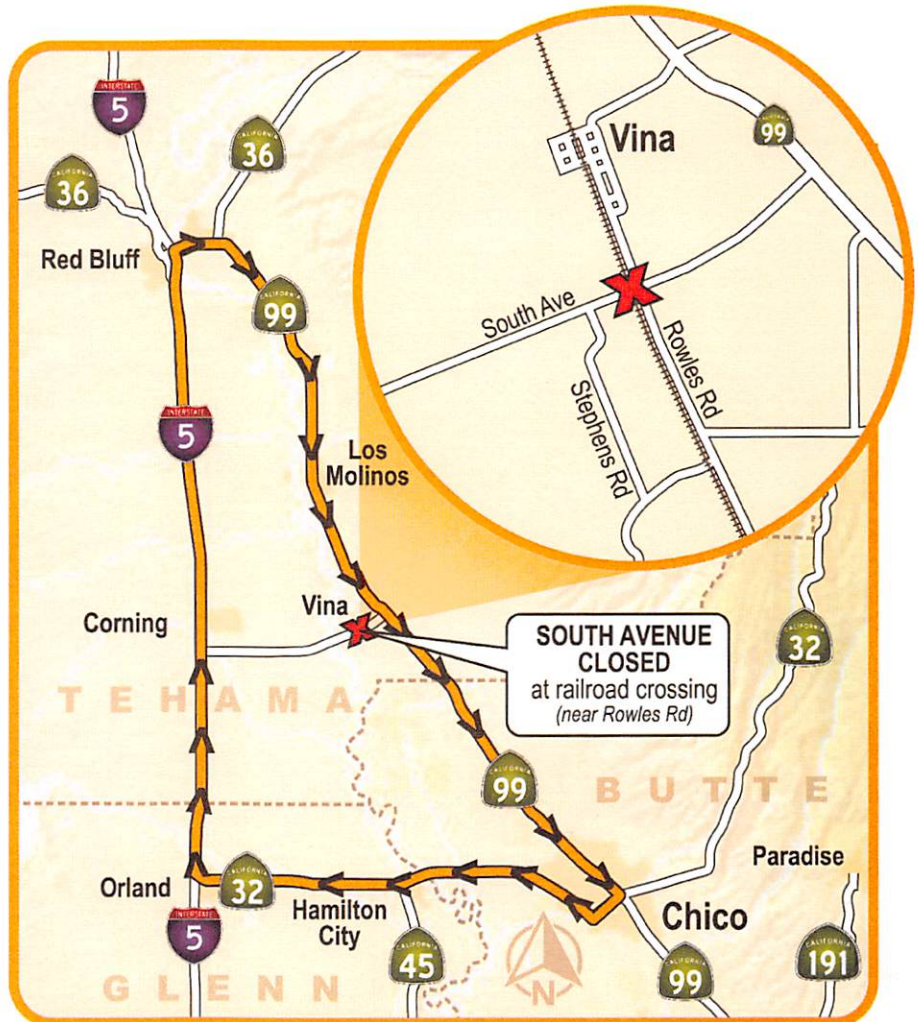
INTERSTATE
5

CALIFORNIA
36

CALIFORNIA
36

Red Bluff

CALIFORNIA
99

INTERSTATE
5

Los Molinos

Vina

Corning

SOUTH AVENUE CLOSED
at railroad crossing
(near Rowles Rd)

T E H A M A

CALIFORNIA
99

B U T T E

CALIFORNIA
32

Paradise

Orland

CALIFORNIA
32

Hamilton City

INTERSTATE
5

CALIFORNIA
45

N

Chico

CALIFORNIA
99

CALIFORNIA
191

G L E N N

Vina

CALIFORNIA
99

South Ave

Rowles Rd

Stephens Rd